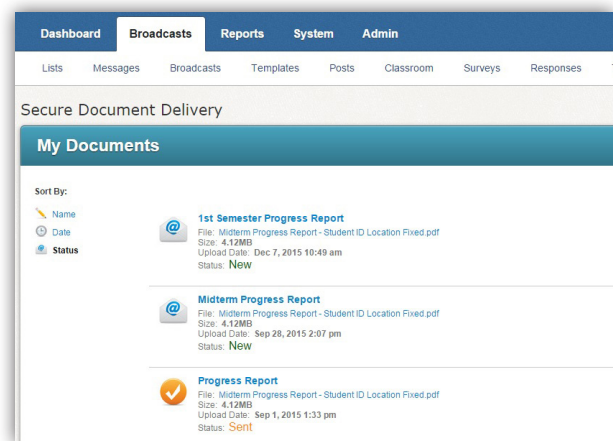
Dashboard Broadcasts Reports System Admin

Lists Messages Broadcasts Templates Posts Classroom Surveys Responses

Secure Document Delivery

My Documents

Sort By:

Name

Date

Status

1st Semester Progress Report
File: Midterm Progress Report - Student ID Location Fixed.pdf
Size: 4.12MB
Upload Date: Dec 7, 2015 10:49 am
Status: New

Midterm Progress Report
File: Midterm Progress Report - Student ID Location Fixed.pdf
Size: 4.12MB
Upload Date: Sep 28, 2015 2:07 pm
Status: New

Progress Report
File: Midterm Progress Report - Student ID Location Fixed.pdf
Size: 4.12MB
Upload Date: Sep 1, 2015 1:33 pm
Status: Sent